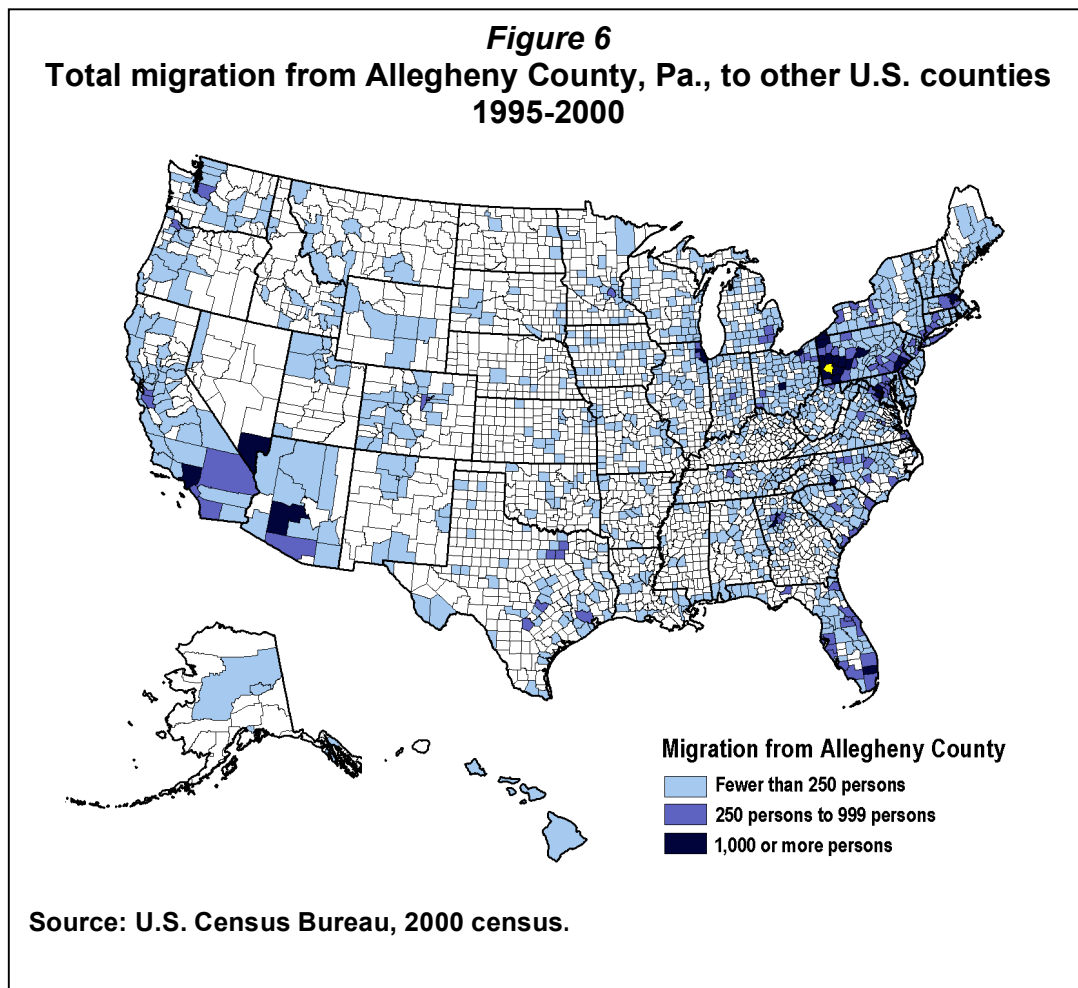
*Figure 6*
**Total migration from Allegheny County, Pa., to other U.S. counties 1995-2000**

**Migration from Allegheny County**
Fewer than 250 persons
250 persons to 999 persons
1,000 or more persons

**Source: U.S. Census Bureau, 2000 census.**